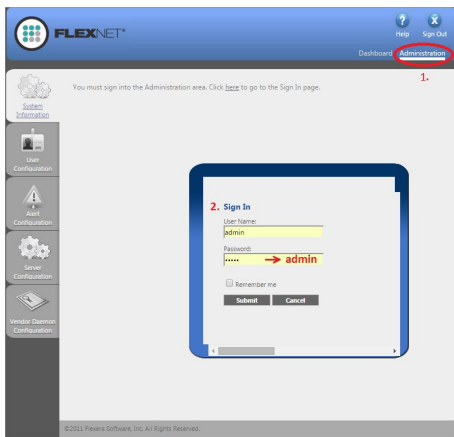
FLEXNET®

Help Sign Out

Dashboard Administration

1.

System Information

You must sign into the Administration area. Click here to go to the Sign In page.

User Configuration

Alert Configuration

Server Configuration

Vendor Daemon Configuration

2. Sign In

User Name:

admin

Password:

••••• → admin

Remember me

Submit Cancel

©2011 Flexera Software, Inc. All Rights Reserved.